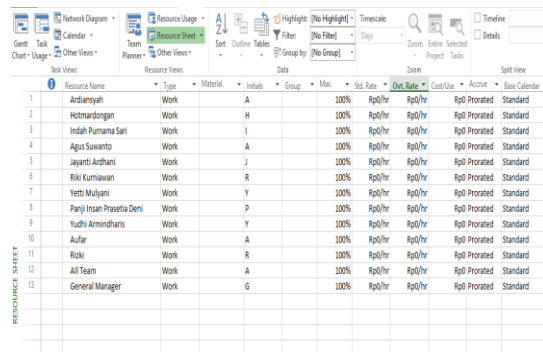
Gantt Chart • Task Usage • Network Diagram • Calendar • Other Views • Task Views
Team Planner • Resource Usage • Resource Sheet • Other Views • Resource Views
Sort Outline Tables Highlight: [No Highlight] Filter: [No Filter] Group by: [No Group] Data
Timescale: Days Zoom Entire Project Selected Tasks Zoom
Timeline Details Split View

RESOURCE SHEET

| | | Resource Name | Type | Material | Initials | Group | Max. | Std. Rate | Ovt. Rate | Cost/Use | Accrue | Base Calendar |
|---|---|---|---|---|---|---|---|---|---|---|---|---|
| 1 | | Ardiansyah | Work | | A | | 100% | Rp0/hr | Rp0/hr | Rp0 | Prorated | Standard |
| 2 | | Hotmardongan | Work | | H | | 100% | Rp0/hr | Rp0/hr | Rp0 | Prorated | Standard |
| 3 | | Indah Purnama Sari | Work | | I | | 100% | Rp0/hr | Rp0/hr | Rp0 | Prorated | Standard |
| 4 | | Agus Suwanto | Work | | A | | 100% | Rp0/hr | Rp0/hr | Rp0 | Prorated | Standard |
| 5 | | Jayanti Ardhani | Work | | J | | 100% | Rp0/hr | Rp0/hr | Rp0 | Prorated | Standard |
| 6 | | Riki Kurniawan | Work | | R | | 100% | Rp0/hr | Rp0/hr | Rp0 | Prorated | Standard |
| 7 | | Yetti Mulyani | Work | | Y | | 100% | Rp0/hr | Rp0/hr | Rp0 | Prorated | Standard |
| 8 | | Panji Insan Prasetia Deni | Work | | P | | 100% | Rp0/hr | Rp0/hr | Rp0 | Prorated | Standard |
| 9 | | Yudhi Armindharis | Work | | Y | | 100% | Rp0/hr | Rp0/hr | Rp0 | Prorated | Standard |
| 10 | | Aufar | Work | | A | | 100% | Rp0/hr | Rp0/hr | Rp0 | Prorated | Standard |
| 11 | | Rizki | Work | | R | | 100% | Rp0/hr | Rp0/hr | Rp0 | Prorated | Standard |
| 12 | | All Team | Work | | A | | 100% | Rp0/hr | Rp0/hr | Rp0 | Prorated | Standard |
| 13 | | General Manager | Work | | G | | 100% | Rp0/hr | Rp0/hr | Rp0 | Prorated | Standard |